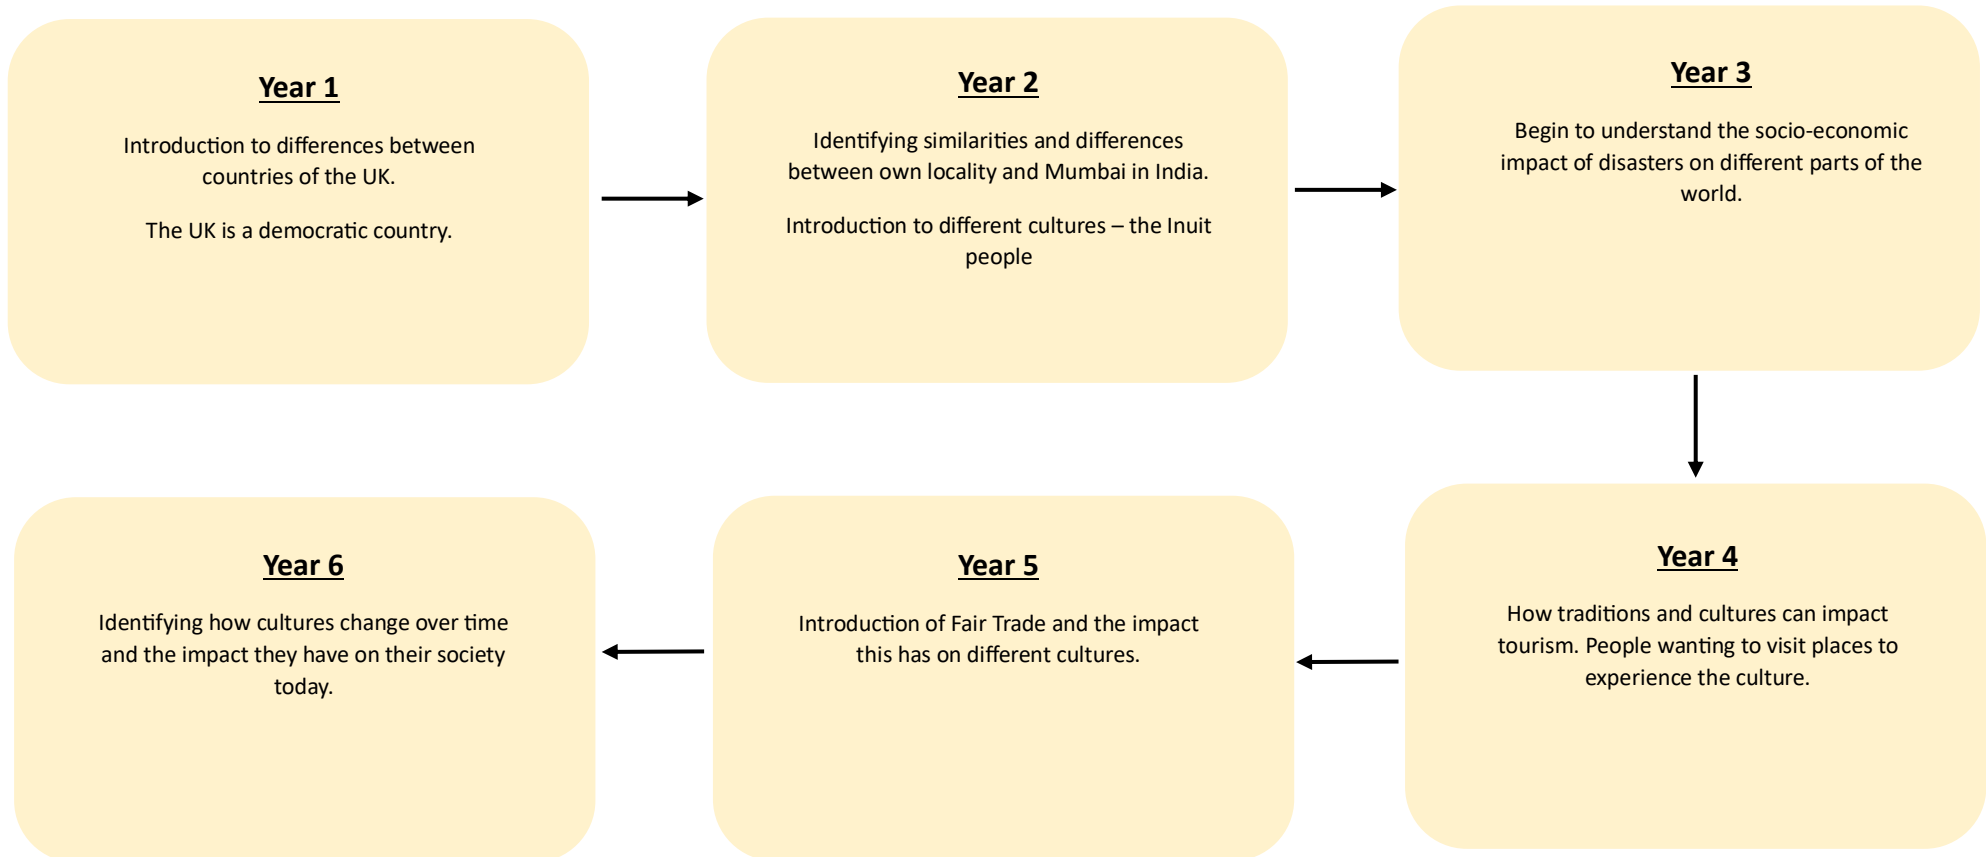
Year 1

Introduction to differences between countries of the UK.

The UK is a democratic country.

Year 2

Identifying similarities and differences between own locality and Mumbai in India.

Introduction to different cultures – the Inuit people

Year 3

Begin to understand the socio-economic impact of disasters on different parts of the world.

Year 4

How traditions and cultures can impact tourism. People wanting to visit places to experience the culture.

Year 5

Introduction of Fair Trade and the impact this has on different cultures.

Year 6

Identifying how cultures change over time and the impact they have on their society today.